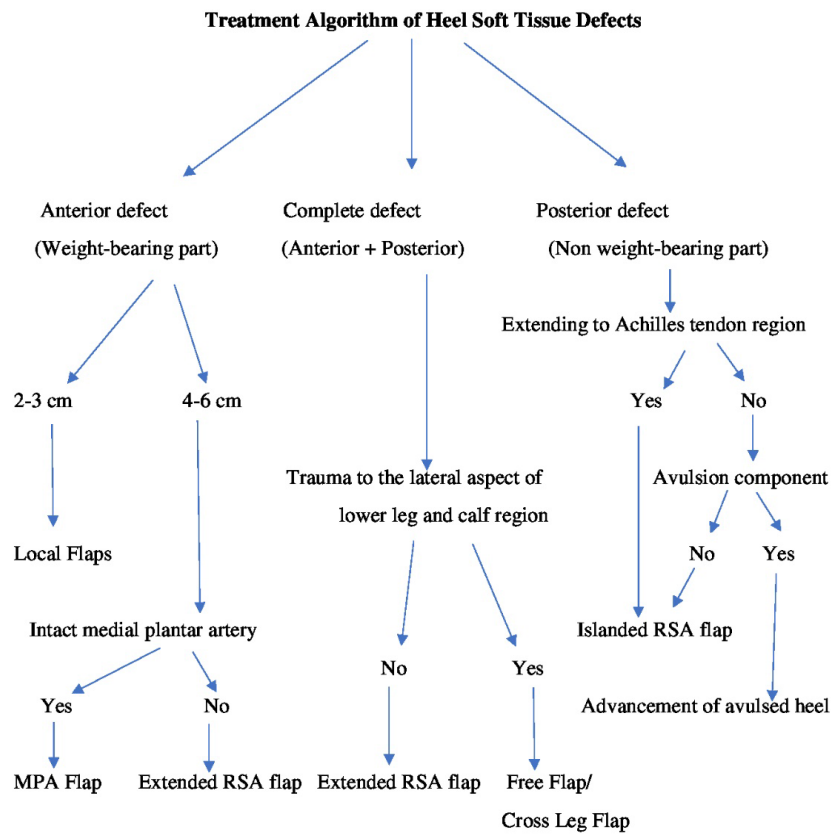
Treatment Algorithm of Heel Soft Tissue Defects

Anterior defect
(Weight-bearing part)

2-3 cm

Local Flaps

4-6 cm

Intact medial plantar artery

Yes

MPA Flap

No

Extended RSA flap

Complete defect
(Anterior + Posterior)

Trauma to the lateral aspect of lower leg and calf region

No

Extended RSA flap

Yes

Free Flap/
Cross Leg Flap

Posterior defect
(Non weight-bearing part)

Extending to Achilles tendon region

Yes

No

Avulsion component

No

Yes

Islanded RSA flap

Advancement of avulsed heel